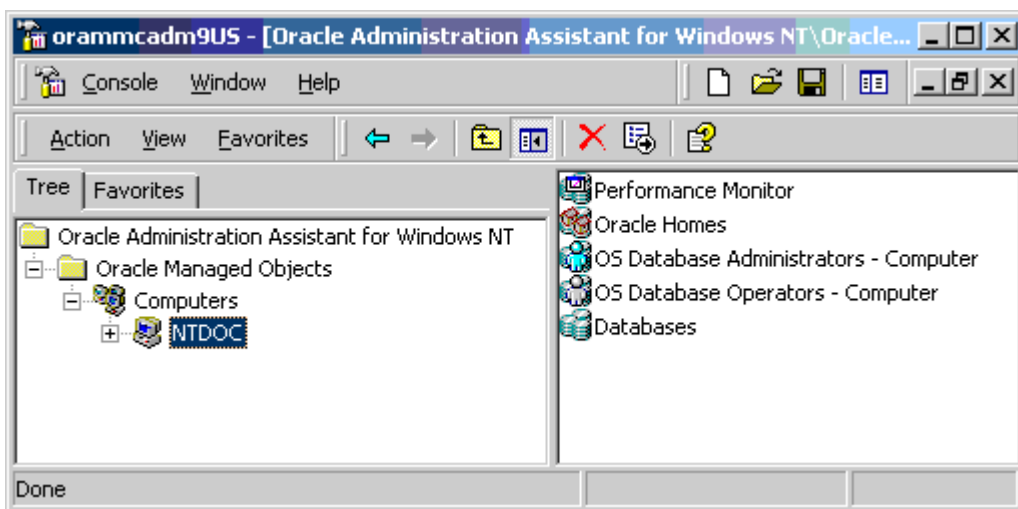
orammcadm9US - [Oracle Administration Assistant for Windows NT\Oracle...

Console Window Help

Action View Favorites

Tree Favorites

Oracle Administration Assistant for Windows NT
Oracle Managed Objects
Computers
NTDOC

Performance Monitor
Oracle Homes
OS Database Administrators - Computer
OS Database Operators - Computer
Databases

Done